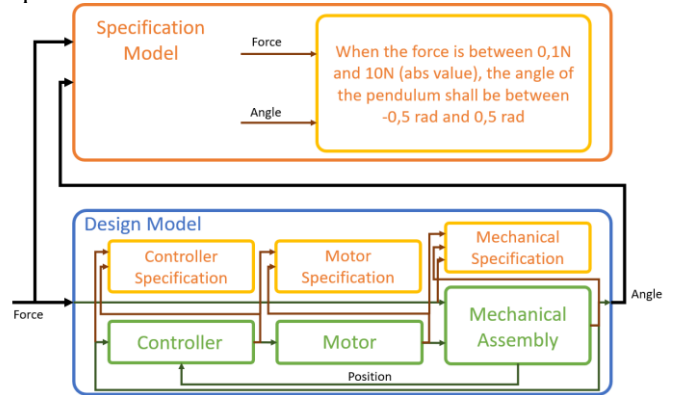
Specification Model

Force

Angle

When the force is between 0,1N and 10N (abs value), the angle of the pendulum shall be between -0,5 rad and 0,5 rad

Design Model

Controller Specification

Motor Specification

Mechanical Specification

Force

Controller

Motor

Mechanical Assembly

Angle

Position